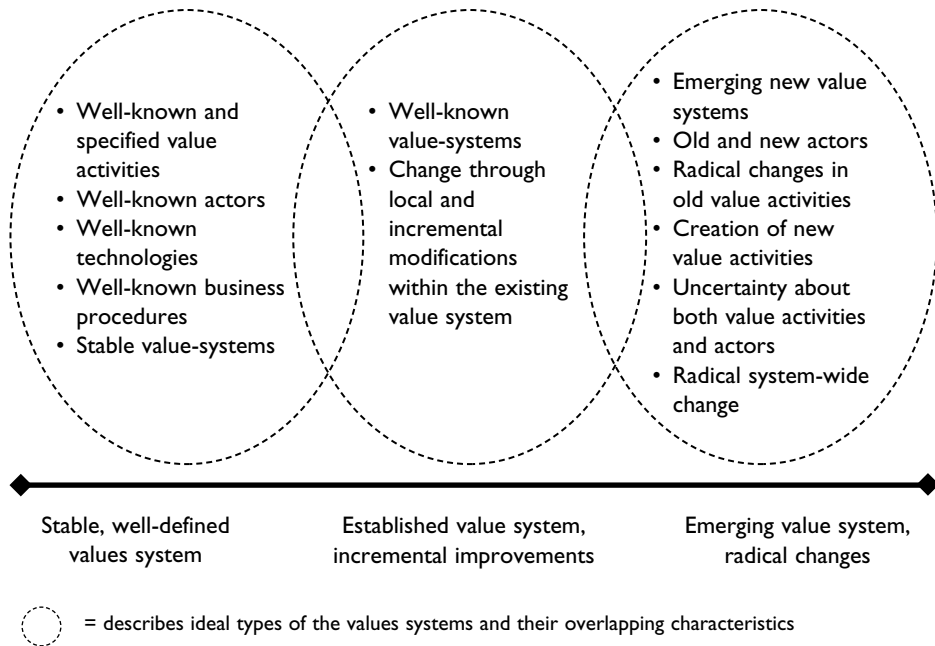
- Well-known and specified value activities
- Well-known actors
- Well-known technologies
- Well-known business procedures
- Stable value-systems

- Well-known value-systems
- Change through local and incremental modifications within the existing value system

- Emerging new value systems
- Old and new actors
- Radical changes in old value activities
- Creation of new value activities
- Uncertainty about both value activities and actors
- Radical system-wide change

Stable, well-defined values system

Established value system, incremental improvements

Emerging value system, radical changes

= describes ideal types of the values systems and their overlapping characteristics